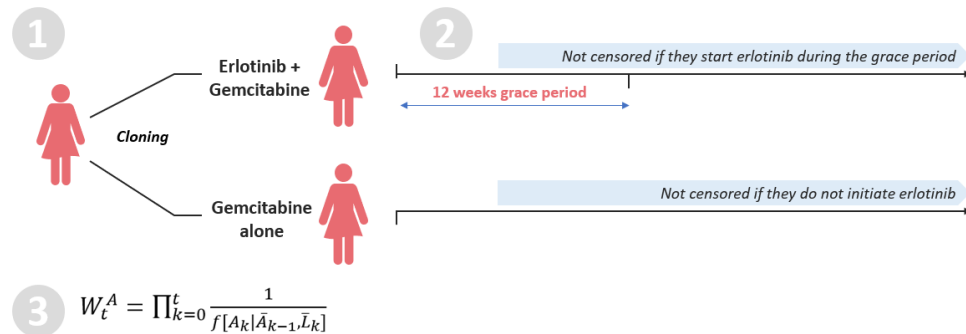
1

Erlotinib + Gemcitabine

Cloning

Gemcitabine alone

2

Not censored if they start erlotinib during the grace period

12 weeks grace period

Not censored if they do not initiate erlotinib

3

$W_t^A = \prod_{k=0}^{t} \frac{1}{f[A_k|\bar{A}_{k-1},\bar{L}_k]}$